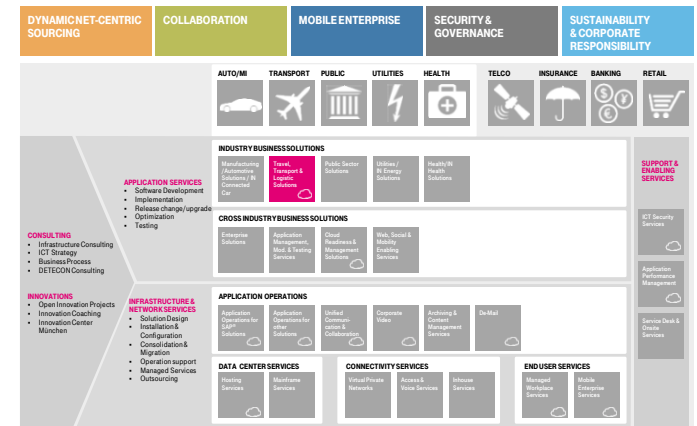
DYNAMIC NET-CENTRIC SOURCING

COLLABORATION

MOBILE ENTERPRISE

SECURITY & GOVERNANCE

SUSTAINABILITY & CORPORATE RESPONSIBILITY

AUTO/MI

TRANSPORT

PUBLIC

UTILITIES

HEALTH

TELCO

INSURANCE

BANKING

RETAIL

CONSULTING
• Infrastructure Consulting
• ICT Strategy
• Business Process
• DETECON Consulting

INNOVATIONS
• Open Innovation Projects
• Innovation Coaching
• Innovation Center München

APPLICATION SERVICES
• Software Development
• Implementation
• Release change/upgrade
• Optimization
• Testing

INFRASTRUCTURE & NETWORK SERVICES
• Solution Design
• Installation & Configuration
• Consolidation & Migration
• Operation support
• Managed Services
• Outsourcing

INDUSTRY BUSINESS SOLUTIONS

Manufacturing /Automotive Solutions / IN Connected Car

Travel, Transport & Logistic Solutions

Public Sector Solutions

Utilities / IN Energy Solutions

Health/IN Health Solutions

CROSS INDUSTRY BUSINESS SOLUTIONS

Enterprise Solutions

Application Management, Mod. & Testing Services

Cloud Readiness & Management Solutions

Web, Social & Mobility Enabling Services

APPLICATION OPERATIONS

Application Operations for SAP® Solutions

Application Operations for other Solutions

Unified Communication & Collaboration

Corporate Video

Archiving & Content Management Services

De-Mail

DATA CENTER SERVICES

Hosting Services

Mainframe Services

CONNECTIVITY SERVICES

Virtual Private Networks

Access & Voice Services

Inhouse Services

END USER SERVICES

Managed Workplace Services

Mobile Enterprise Services

SUPPORT & ENABLING SERVICES

ICT Security Services

Application Performance Management

Service Desk & Onsite Services